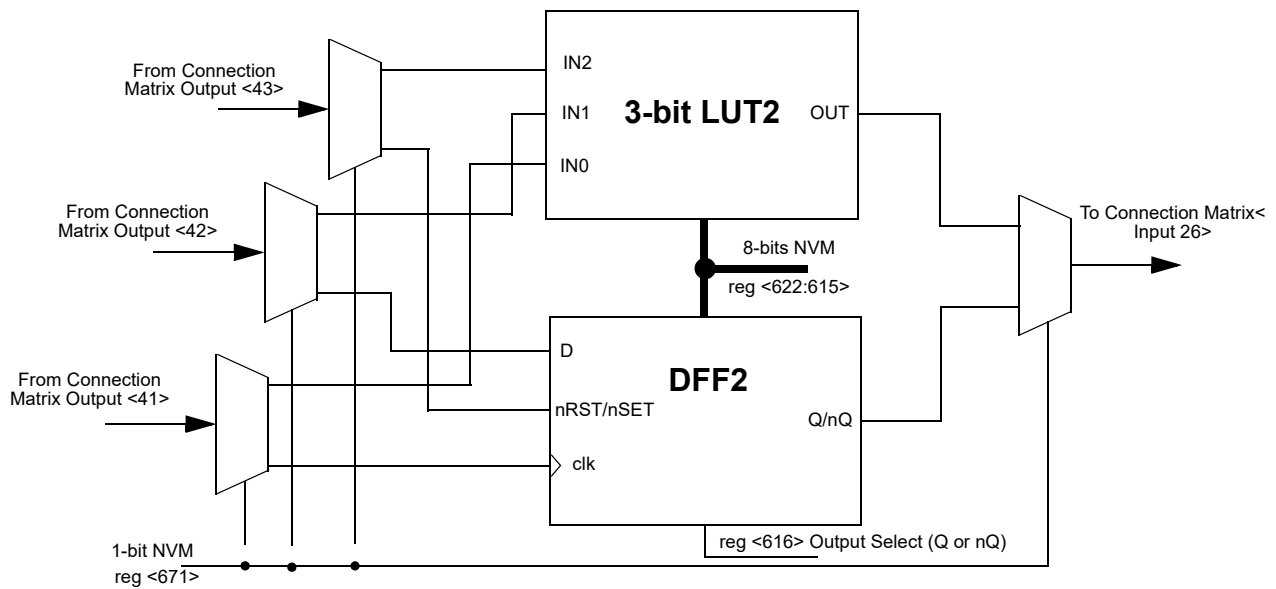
From Connection Matrix Output <43>

IN2

IN1

IN0

3-bit LUT2

OUT

From Connection Matrix Output <42>

8-bits NVM

reg <622:615>

To Connection Matrix< Input 26>

From Connection Matrix Output <41>

D

DFF2

nRST/nSET

Q/nQ

clk

1-bit NVM

reg <671>

reg <616> Output Select (Q or nQ)